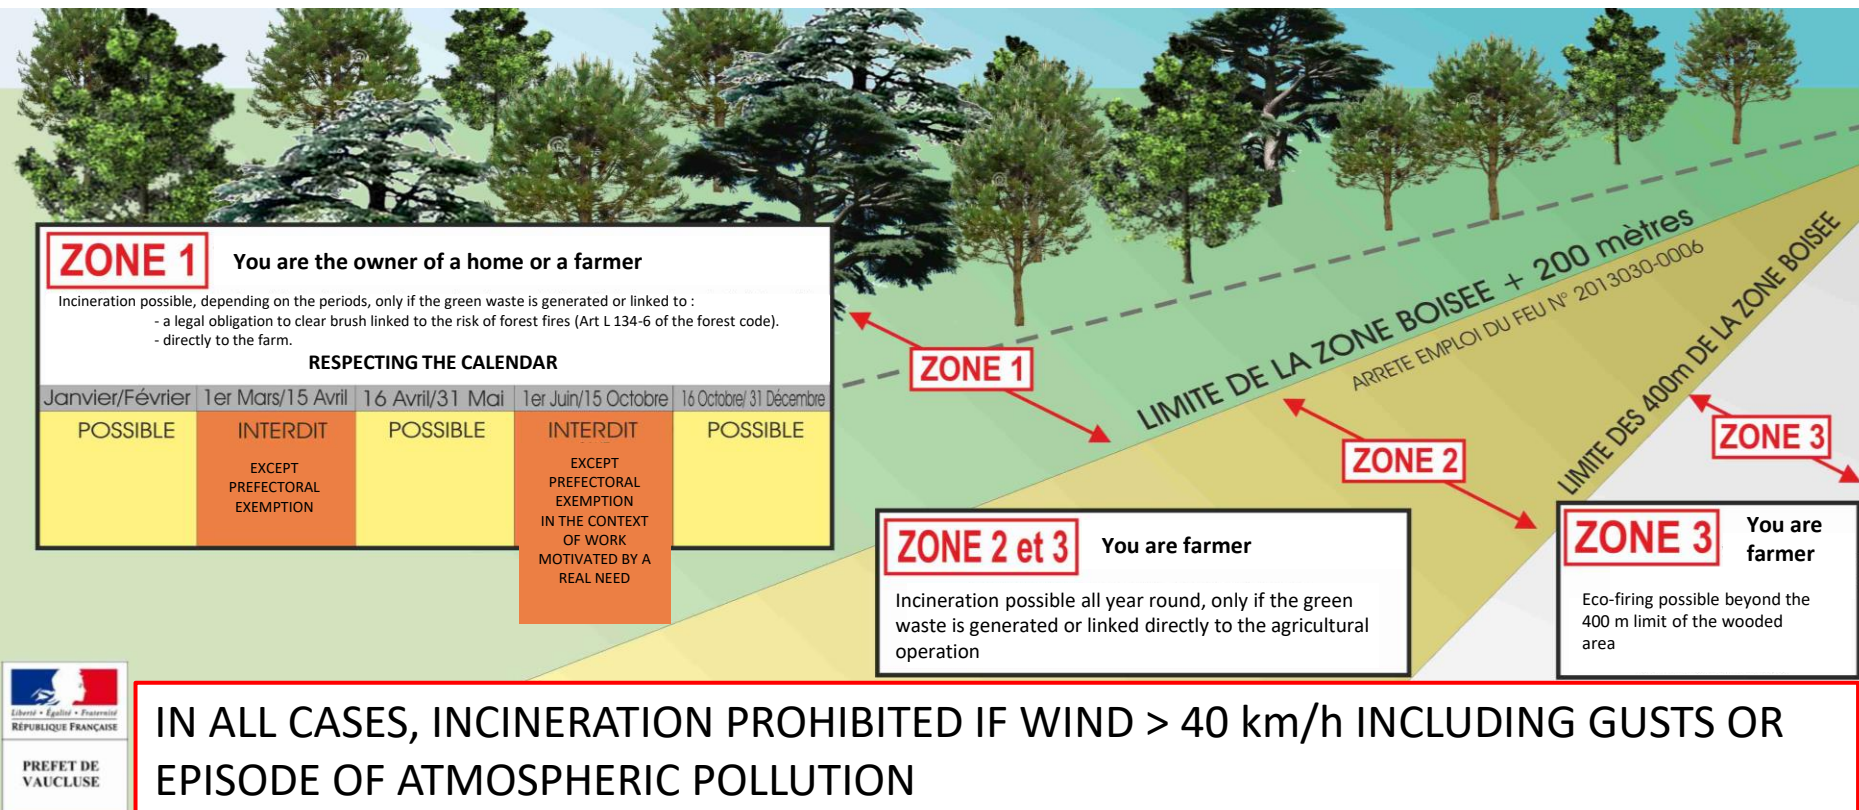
ZONE 1 You are the owner of a home or a farmer

Incineration possible, depending on the periods, only if the green waste is generated or linked to :
- a legal obligation to clear brush linked to the risk of forest fires (Art L 134-6 of the forest code).
- directly to the farm.

RESPECTING THE CALENDAR

| Janvier/Février | 1er Mars/15 Avril | 16 Avril/31 Mai | 1er Juin/15 Octobre | 16 Octobre/ 31 Décembre |
|---|---|---|---|---|
| POSSIBLE | INTERDIT EXCEPT PREFECTORAL EXEMPTION | POSSIBLE | INTERDIT EXCEPT PREFECTORAL EXEMPTION IN THE CONTEXT OF WORK MOTIVATED BY A REAL NEED | POSSIBLE |

ZONE 1

LIMITE DE LA ZONE BOISEE + 200 mètres
ARRETE EMPLOI DU FEU N° 2013030-0006

ZONE 2

LIMITE DES 400m DE LA ZONE BOISEE

ZONE 3

ZONE 2 et 3 You are farmer

Incineration possible all year round, only if the green waste is generated or linked directly to the agricultural operation

ZONE 3 You are farmer

Eco-firing possible beyond the 400 m limit of the wooded area

Liberté • Égalité • Fraternité
RÉPUBLIQUE FRANÇAISE

PREFET DE VAUCLUSE

IN ALL CASES, INCINERATION PROHIBITED IF WIND > 40 km/h INCLUDING GUSTS OR EPISODE OF ATMOSPHERIC POLLUTION